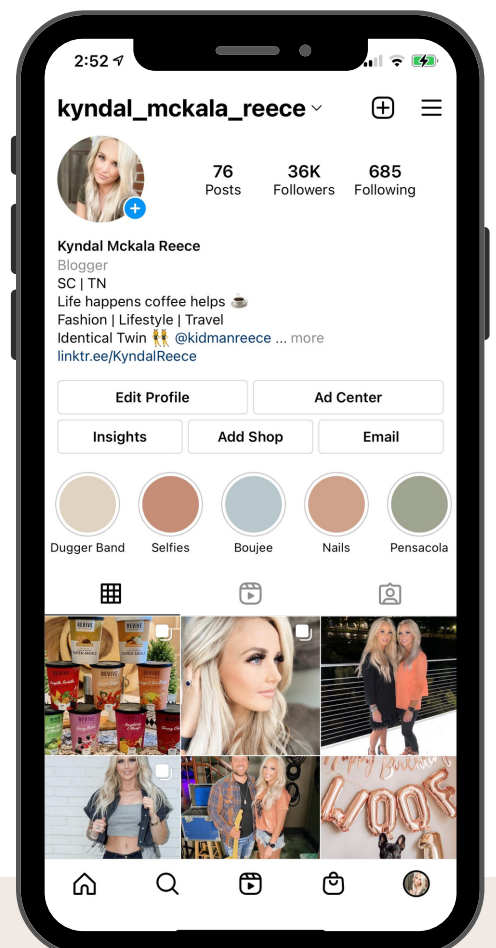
2:52

kyndal_mckala_reece

76
Posts

36K
Followers

685
Following

Kyndal Mckala Reece
Blogger
SC | TN
Life happens coffee helps ☕
Fashion | Lifestyle | Travel
Identical Twin 👯 @kidmanreece ... more
linktr.ee/KyndalReece

Edit Profile
Ad Center
Insights
Add Shop
Email

Dugger Band
Selfies
Boujee
Nails
Pensacola

REVIVE
REVIVE
REVIVE

Happy Birthday
WOOF